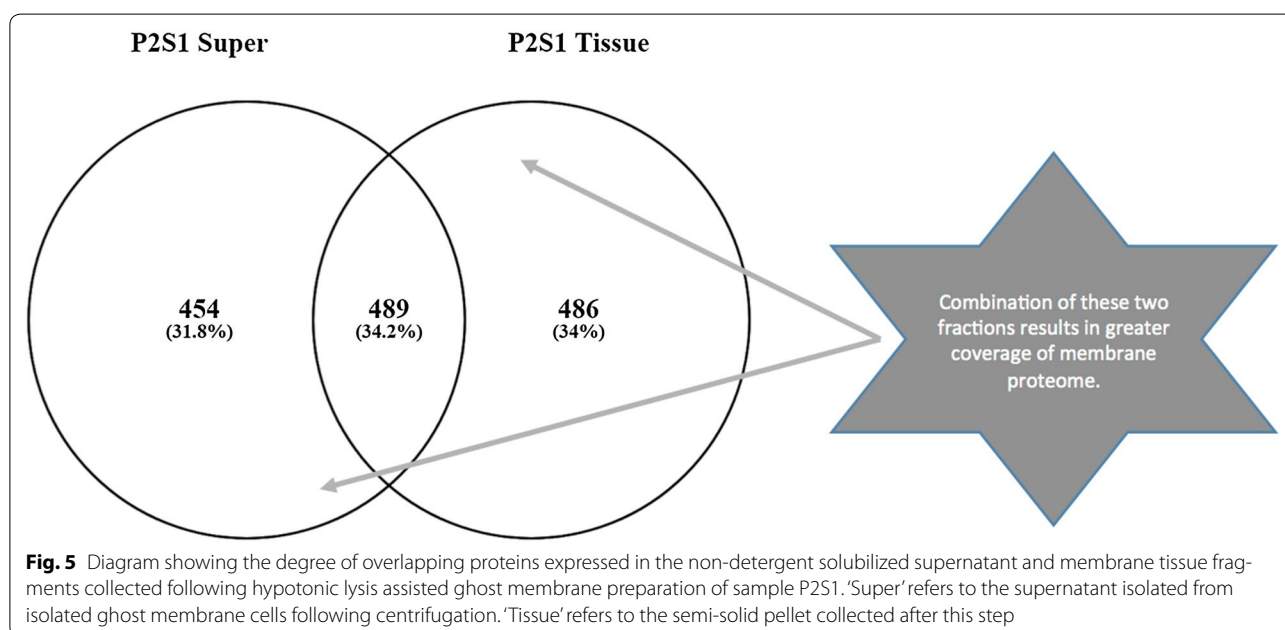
P2S1 Super

P2S1 Tissue

454
(31.8%)

489
(34.2%)

486
(34%)

Combination of these two fractions results in greater coverage of membrane proteome.

**Fig. 5** Diagram showing the degree of overlapping proteins expressed in the non-detergent solubilized supernatant and membrane tissue fragments collected following hypotonic lysis assisted ghost membrane preparation of sample P2S1. 'Super' refers to the supernatant isolated from isolated ghost membrane cells following centrifugation. 'Tissue' refers to the semi-solid pellet collected after this step